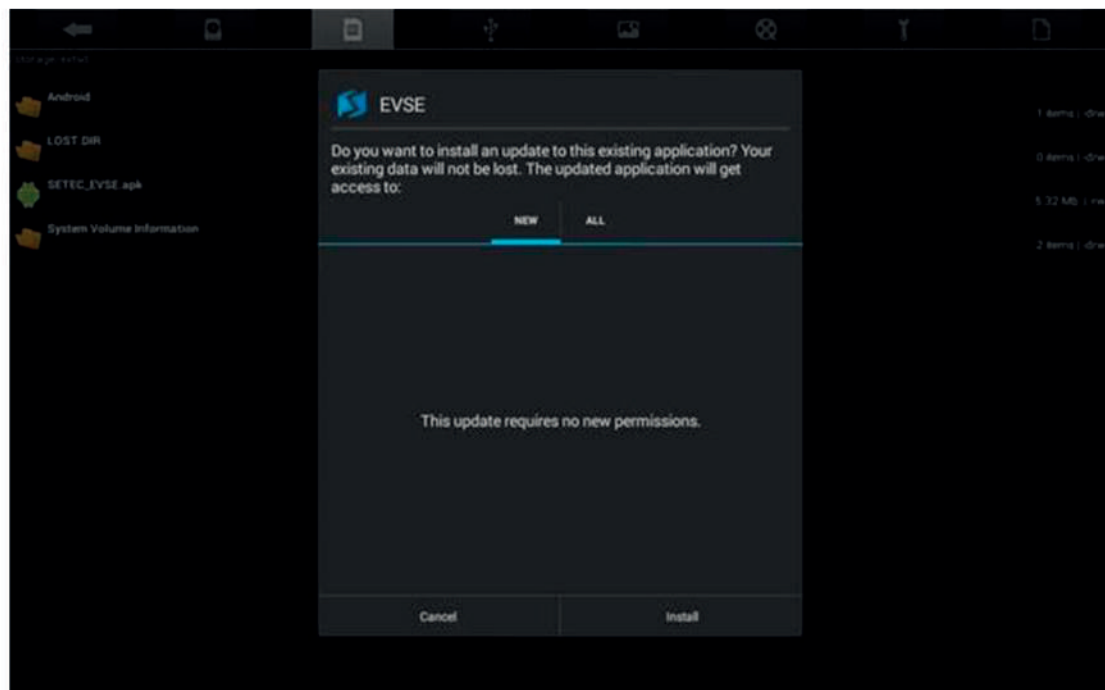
/storage/extsd

Android

LOST.DIR

SETEC_EVSE.apk

System Volume Information

1 items | drw

0 items | drw

5.32 MB | rw

2 items | drw

EVSE

Do you want to install an update to this existing application? Your existing data will not be lost. The updated application will get access to:

NEW

ALL

This update requires no new permissions.

Cancel

Install